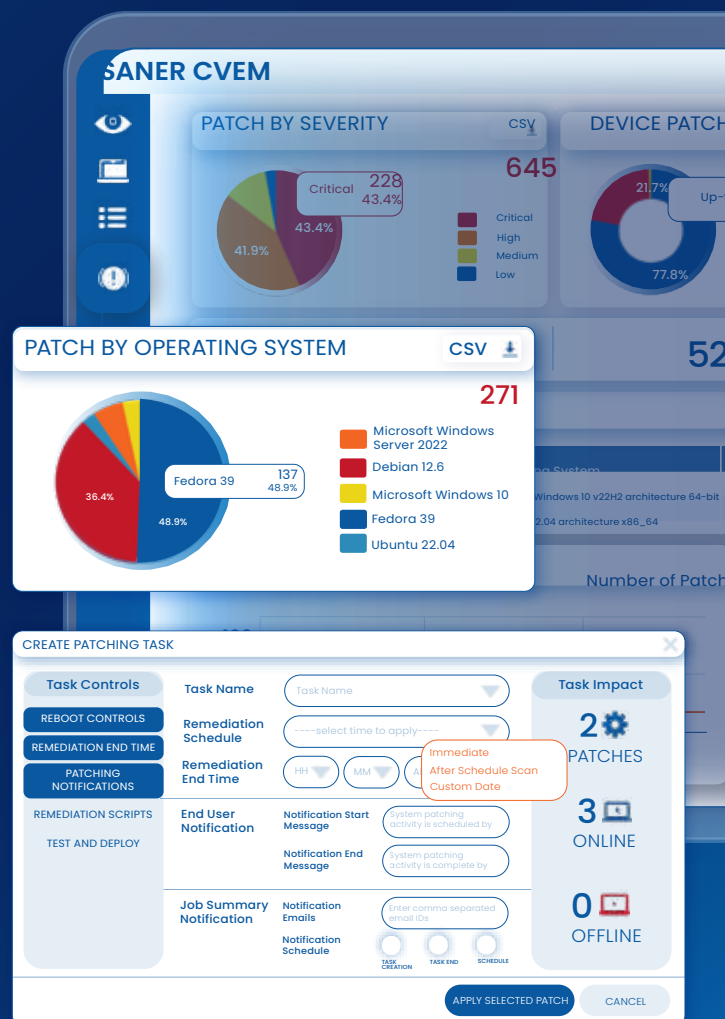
SANER CVEM

PATCH BY SEVERITY CSV

645

Critical 228 43.4%

43.4%

41.9%

Critical
High
Medium
Low

DEVICE PATCH

21.7%

Up-

77.8%

52

PATCH BY OPERATING SYSTEM CSV

271

Fedora 39 137 48.9%

36.4%

48.9%

Microsoft Windows Server 2022
Debian 12.6
Microsoft Windows 10
Fedora 39
Ubuntu 22.04

Windows 10 v22H2 architecture 64-bit
2.04 architecture x86_64

Number of Patch

CREATE PATCHING TASK

Task Controls

REBOOT CONTROLS
REMEDIATION END TIME
PATCHING NOTIFICATIONS
REMEDIATION SCRIPTS
TEST AND DEPLOY

Task Name
Task Name

Remediation Schedule
----select time to apply----

Remediation End Time
HH
MM

Immediate
After Schedule Scan
Custom Date

End User Notification
Notification Start Message
System patching activity is scheduled by
Notification End Message
System patching activity is complete by

Job Summary Notification
Notification Emails
Enter comma separated email IDs
Notification Schedule
TASK CREATION
TASK END
SCHEDULE

Task Impact

2
PATCHES

3
ONLINE

0
OFFLINE

APPLY SELECTED PATCH
CANCEL